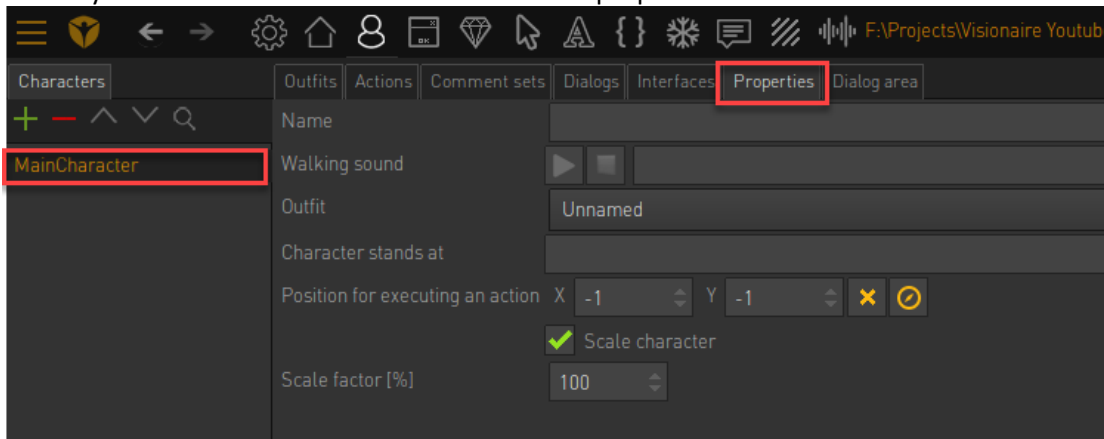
F:\Projects\Visionaire Youtub

Characters

MainCharacter

Outfits Actions Comment sets Dialogs Interfaces Properties Dialog area

Name

Walking sound

Outfit Unnamed

Character stands at

Position for executing an action X -1 Y -1

Scale character

Scale factor [%] 100